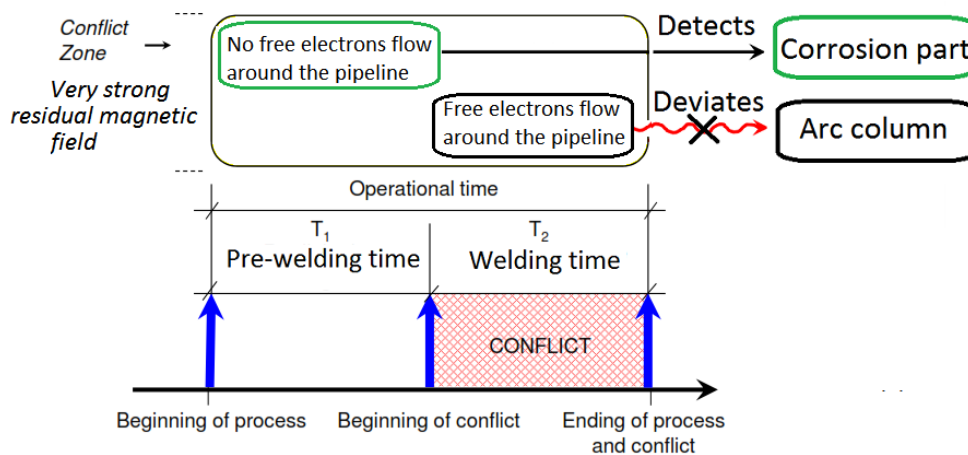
Conflict Zone

Very strong residual magnetic field

No free electrons flow around the pipeline

Detects

Corrosion part

Free electrons flow around the pipeline

Deviates

Arc column

Operational time

$T_1$
Pre-welding time

$T_2$
Welding time

CONFLICT

Beginning of process

Beginning of conflict

Ending of process and conflict